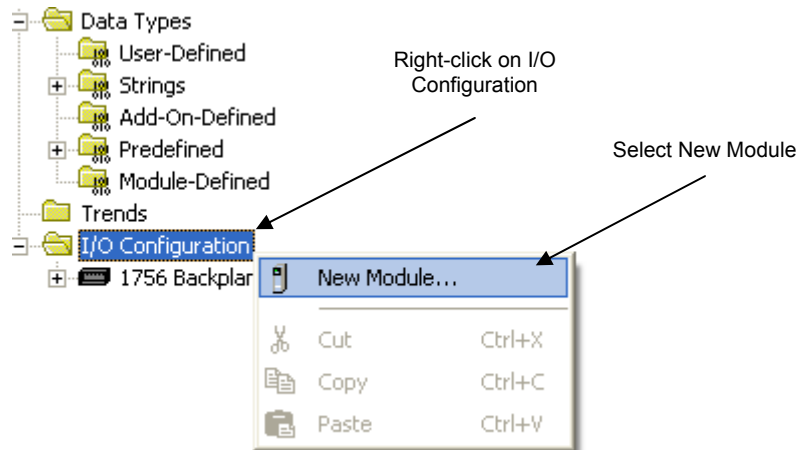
Data Types
User-Defined
Strings
Add-On-Defined
Predefined
Module-Defined
Trends
I/O Configuration
1756 Backplar

Right-click on I/O Configuration

Select New Module

New Module...
Cut Ctrl+X
Copy Ctrl+C
Paste Ctrl+V